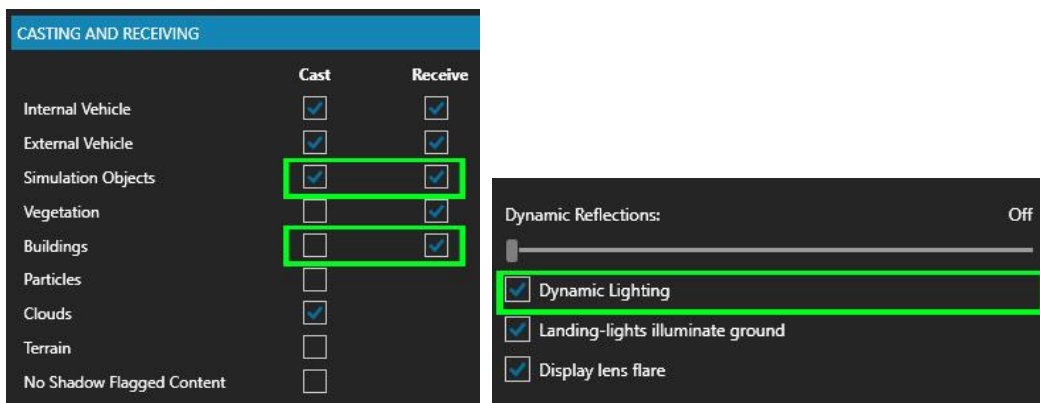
CASTING AND RECEIVING

| | Cast | Receive |
|---|---|---|
| Internal Vehicle | ✓ | ✓ |
| External Vehicle | ✓ | ✓ |
| Simulation Objects | ✓ | ✓ |
| Vegetation | | ✓ |
| Buildings | | ✓ |
| Particles | | |
| Clouds | ✓ | |
| Terrain | | |
| No Shadow Flagged Content | | |

Dynamic Reflections: Off

Dynamic Lighting

Landing-lights illuminate ground

Display lens flare